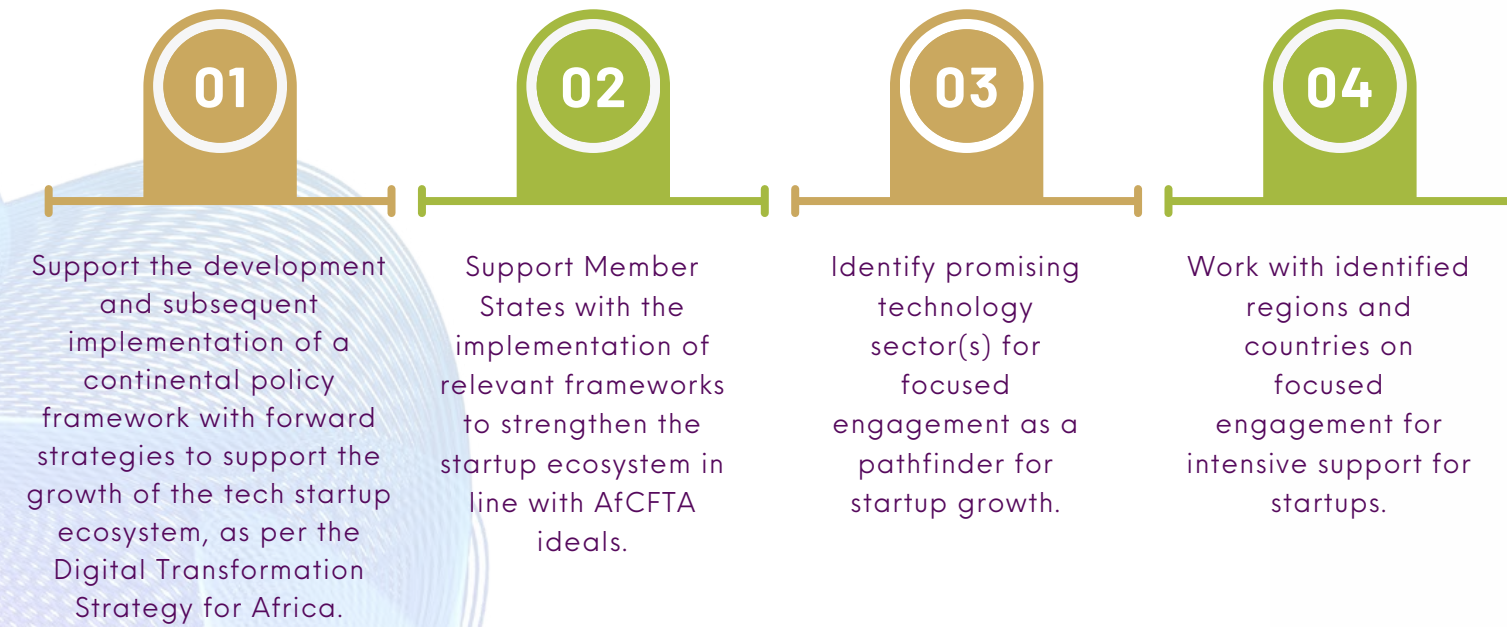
01

Support the development and subsequent implementation of a continental policy framework with forward strategies to support the growth of the tech startup ecosystem, as per the Digital Transformation Strategy for Africa.

02

Support Member States with the implementation of relevant frameworks to strengthen the startup ecosystem in line with AfCFTA ideals.

03

Identify promising technology sector(s) for focused engagement as a pathfinder for startup growth.

04

Work with identified regions and countries on focused engagement for intensive support for startups.